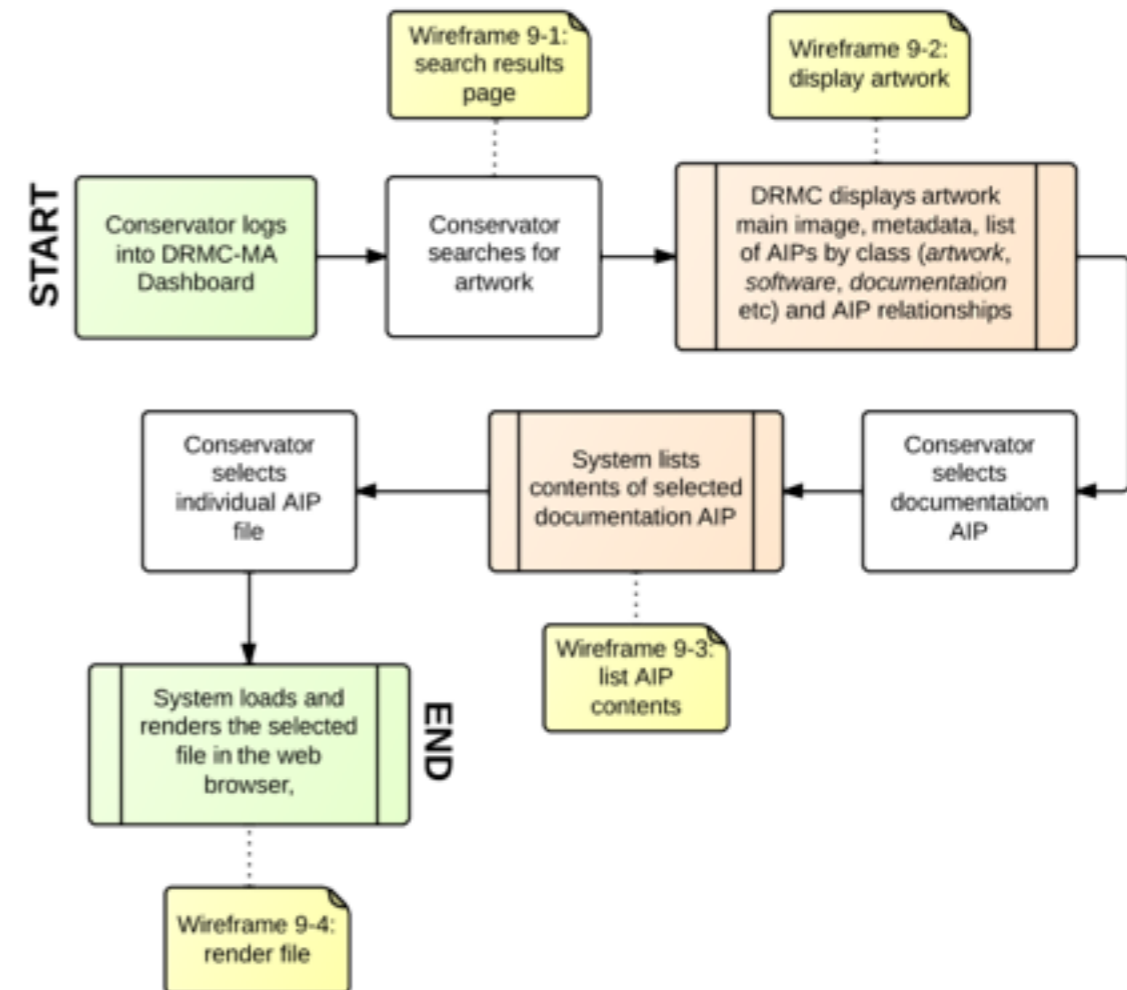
START

Conservator logs into DRMC-MA Dashboard

Wireframe 9-1: search results page

Conservator searches for artwork

Wireframe 9-2: display artwork

DRMC displays artwork main image, metadata, list of AIPs by class (*artwork*, *software*, *documentation* etc) and AIP relationships

Conservator selects documentation AIP

System lists contents of selected documentation AIP

Wireframe 9-3: list AIP contents

Conservator selects individual AIP file

System loads and renders the selected file in the web browser,

END

Wireframe 9-4: render file